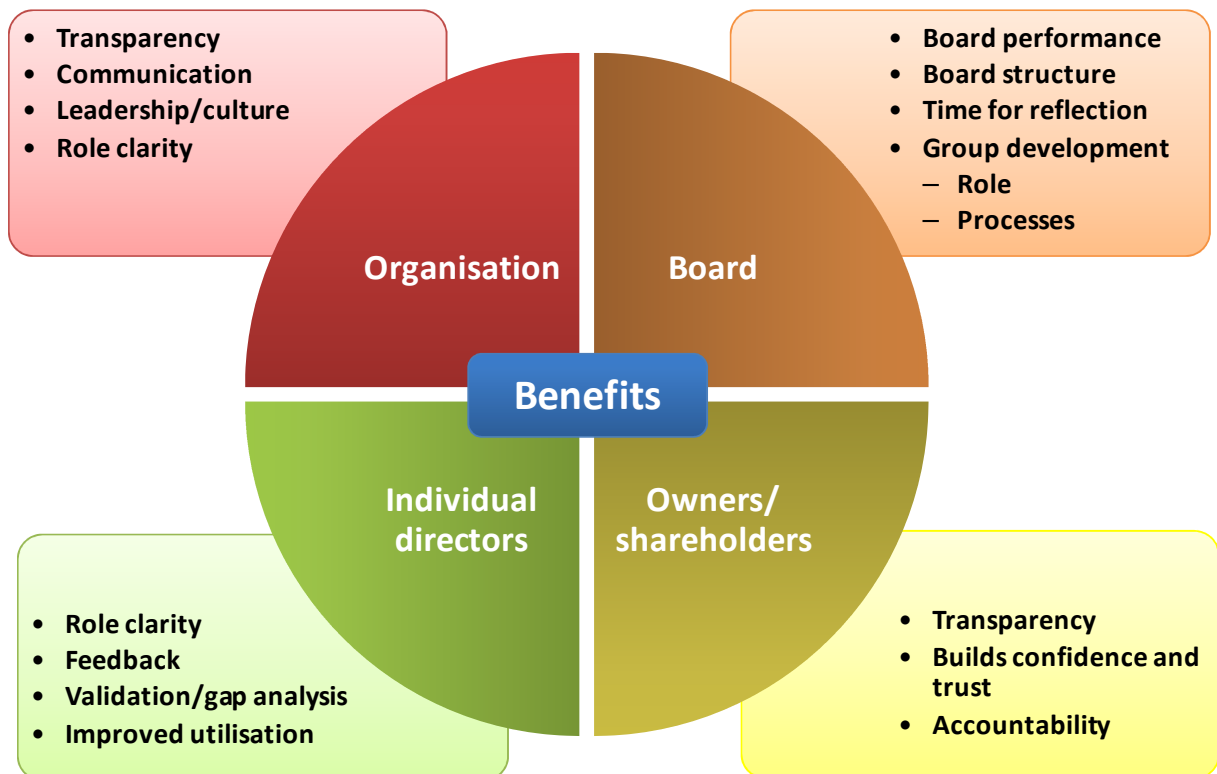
- Transparency
- Communication
- Leadership/culture
- Role clarity

- Board performance
- Board structure
- Time for reflection
- Group development
  – Role
  – Processes

Organisation

Board

Benefits

Individual directors

Owners/ shareholders

- Role clarity
- Feedback
- Validation/gap analysis
- Improved utilisation

- Transparency
- Builds confidence and trust
- Accountability